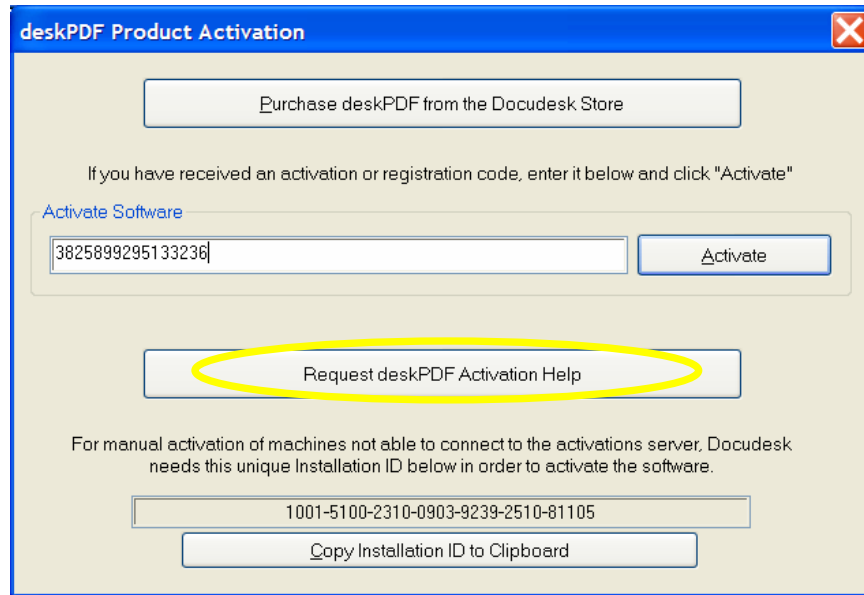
deskPDF Product Activation

Purchase deskPDF from the Docudesk Store

If you have received an activation or registration code, enter it below and click "Activate"

Activate Software

3825899295133236

Activate

Request deskPDF Activation Help

For manual activation of machines not able to connect to the activations server, Docudesk needs this unique Installation ID below in order to activate the software.

1001-5100-2310-0903-9239-2510-81105

Copy Installation ID to Clipboard